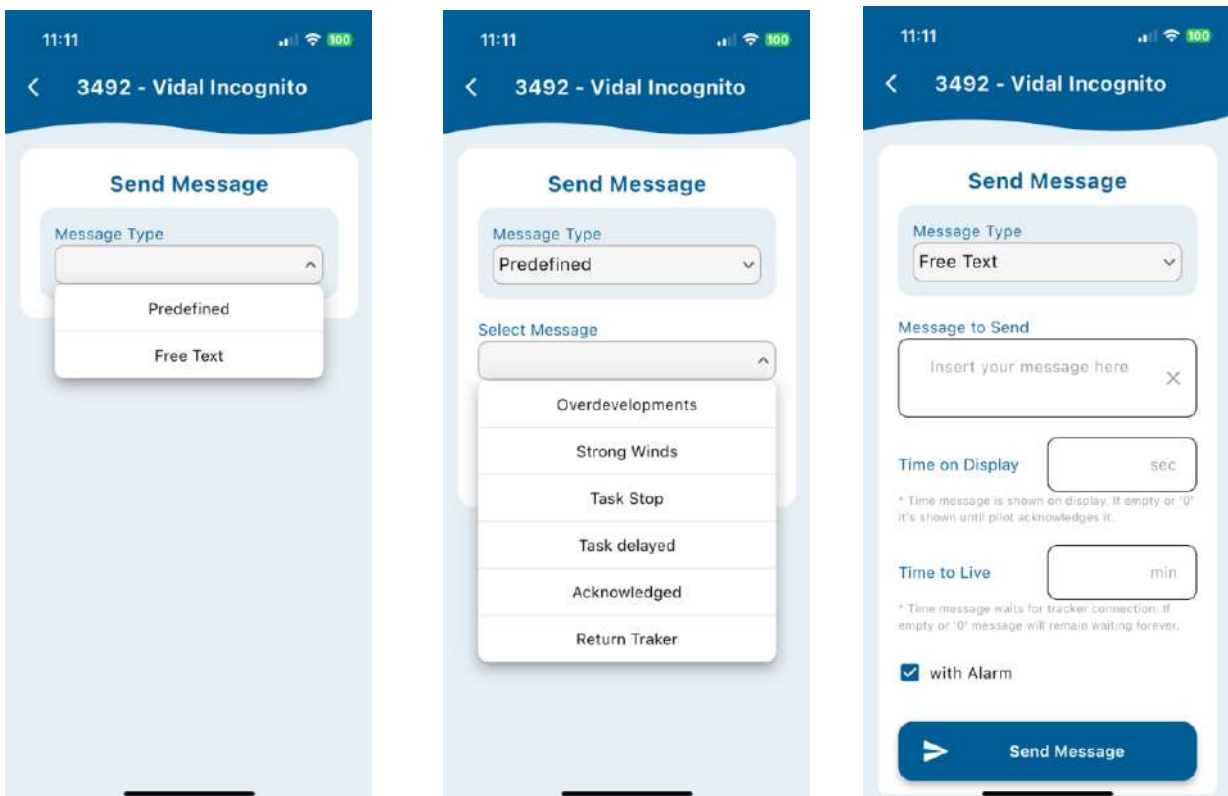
11:11

100

3492 - Vidal Incognito

Send Message

Message Type

Predefined

Free Text

11:11

100

3492 - Vidal Incognito

Send Message

Message Type

Predefined

Select Message

Overdevelopments

Strong Winds

Task Stop

Task delayed

Acknowledged

Return Traker

11:11

100

3492 - Vidal Incognito

Send Message

Message Type

Free Text

Message to Send

Insert your message here

Time on Display

sec

* Time message is shown on display. If empty or '0' it's shown until pilot acknowledges it.

Time to Live

min

* Time message waits for tracker connection. If empty or '0' message will remain waiting forever.

with Alarm

Send Message